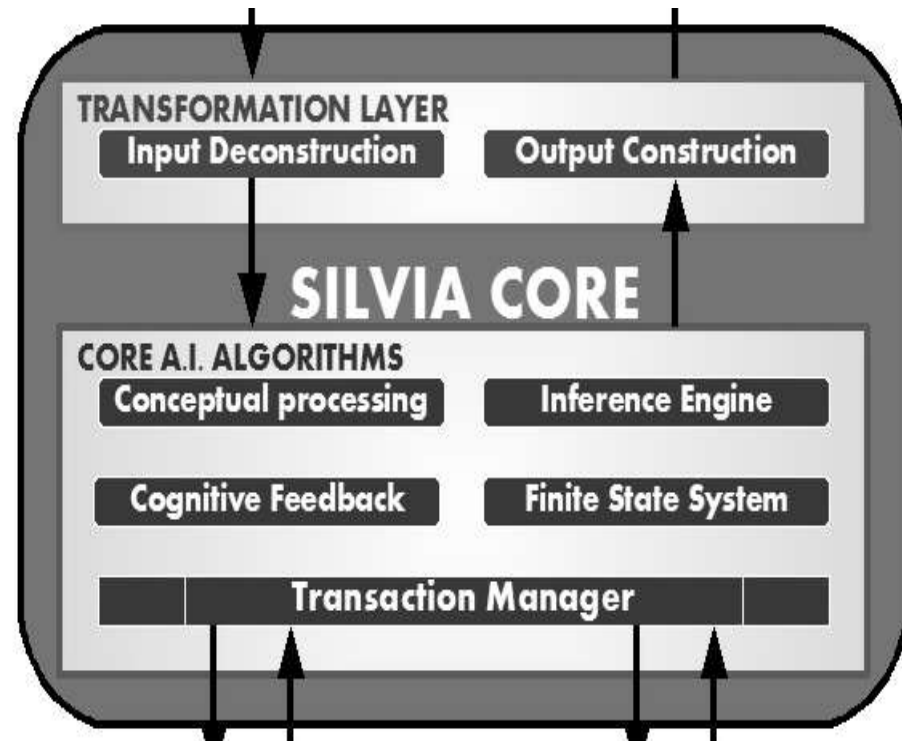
TRANSFORMATION LAYER

Input Deconstruction

Output Construction

SILVIA CORE

CORE A.I. ALGORITHMS

Conceptual processing

Inference Engine

Cognitive Feedback

Finite State System

Transaction Manager